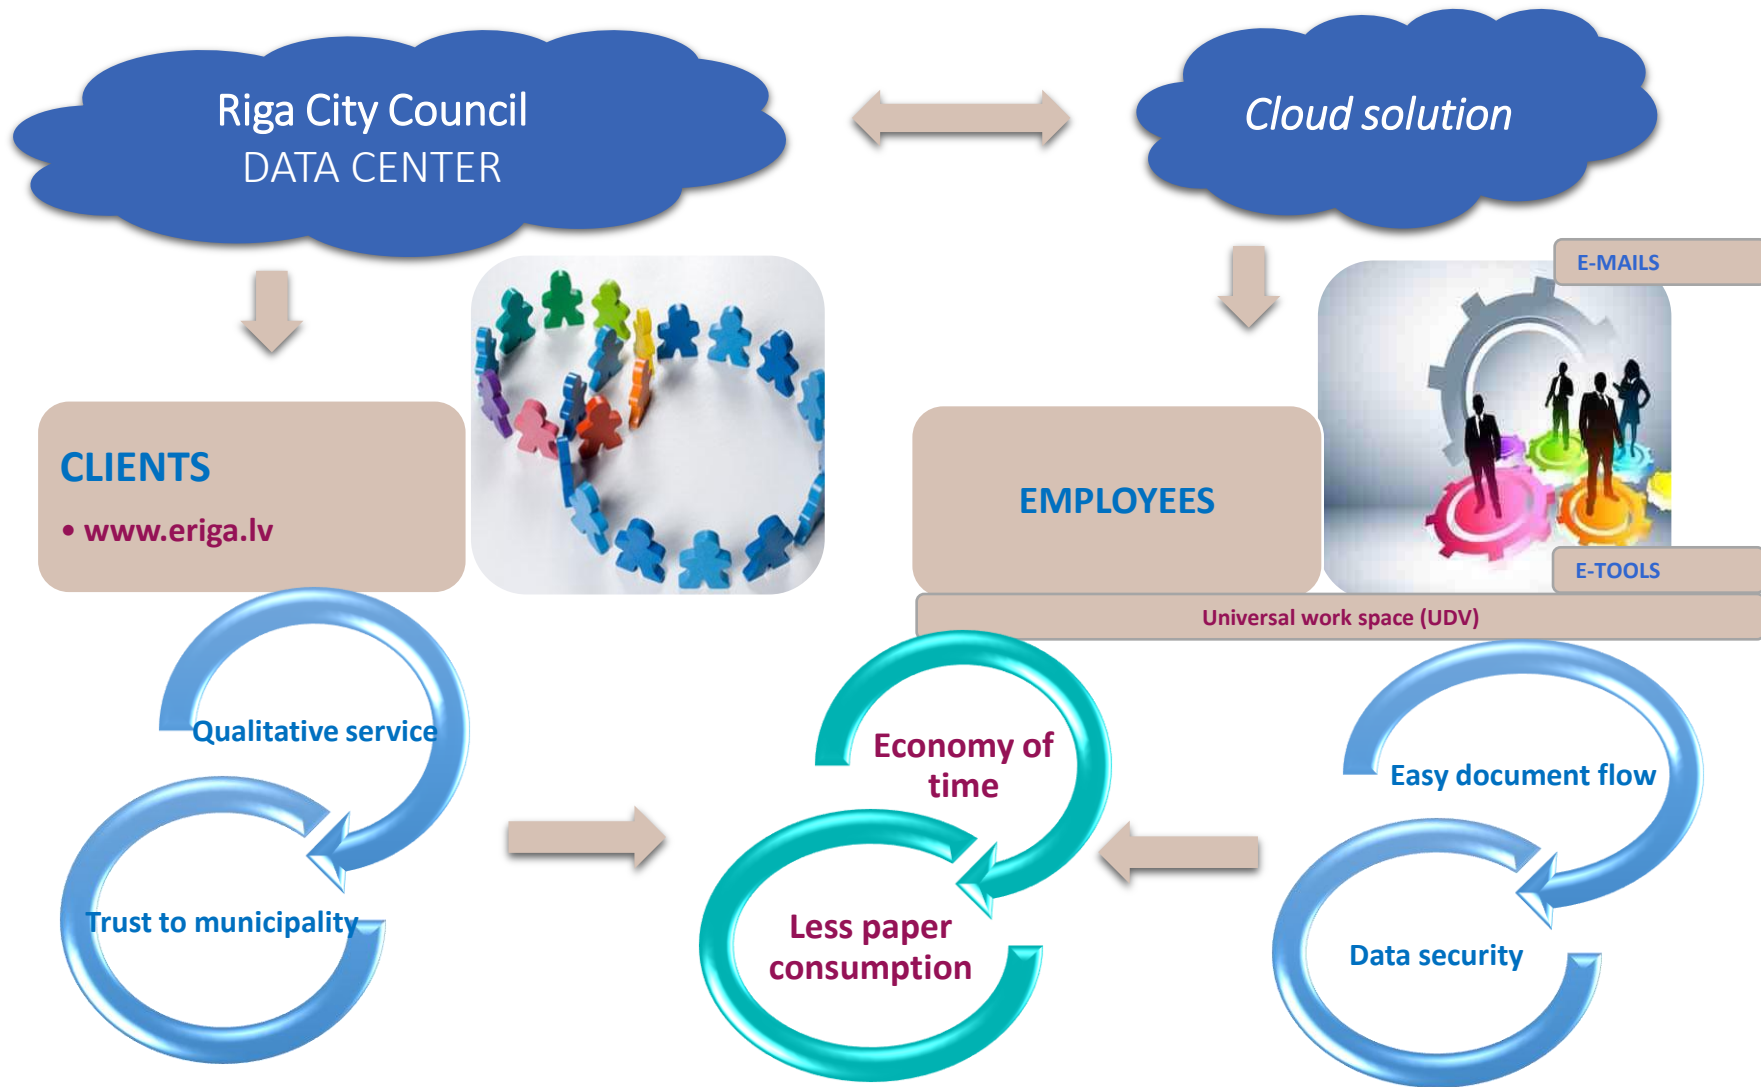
Riga City Council
DATA CENTER

Cloud solution

E-MAILS

CLIENTS

• www.eriga.lv

EMPLOYEES

E-TOOLS

Universal work space (UDV)

Qualitative service

Trust to municipality

Economy of time

Less paper consumption

Easy document flow

Data security